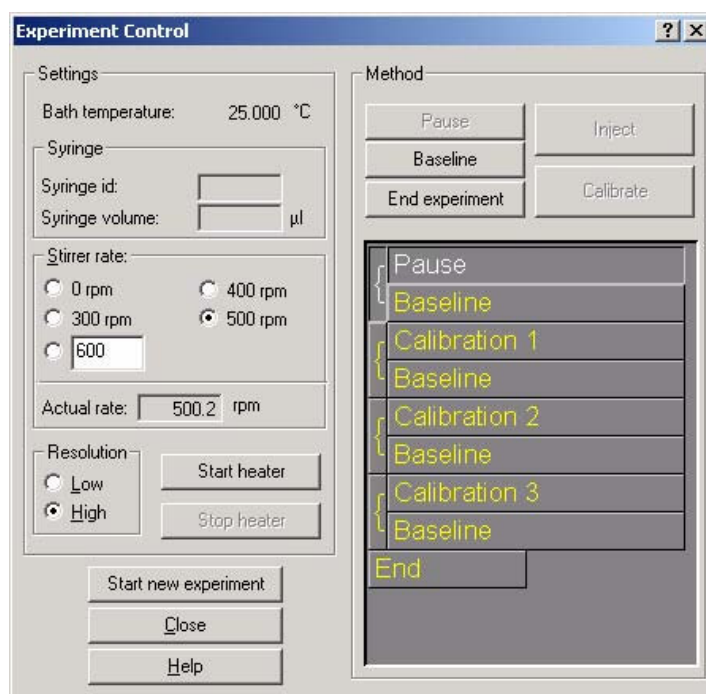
Experiment Control

? X

Settings

Bath temperature: 25.000 °C

Syringe

Syringe id:

Syringe volume: µl

Stirrer rate:

0 rpm

400 rpm

300 rpm

500 rpm

600

Actual rate: 500.2 rpm

Resolution

Low

High

Start heater

Stop heater

Start new experiment

Close

Help

Method

Pause

Inject

Baseline

End experiment

Calibrate

Pause

Baseline

Calibration 1

Baseline

Calibration 2

Baseline

Calibration 3

Baseline

End